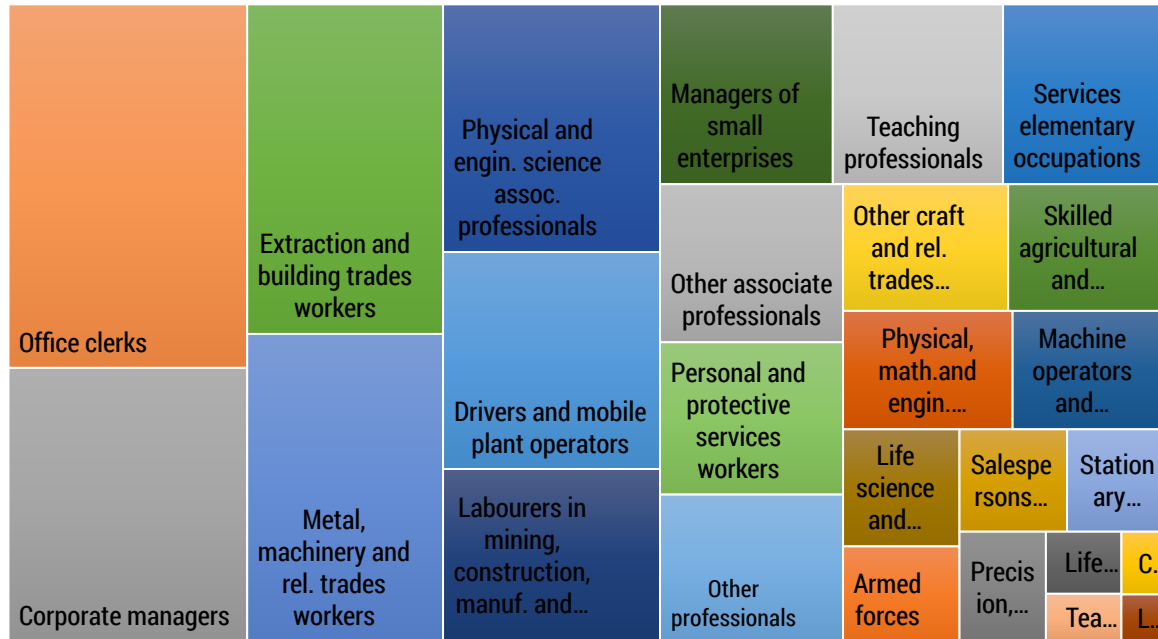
Office clerks

Corporate managers

Extraction and building trades workers

Metal, machinery and rel. trades workers

Physical and engin. science assoc. professionals

Drivers and mobile plant operators

Labourers in mining, construction, manuf. and…

Managers of small enterprises

Teaching professionals

Services elementary occupations

Other associate professionals

Other craft and rel. trades…

Skilled agricultural and…

Personal and protective services workers

Physical, math.and engin.…

Machine operators and…

Other professionals

Life science and…

Salespe rsons…

Station ary…

Armed forces

Precis ion,…

Life…

C…

Tea…

L…